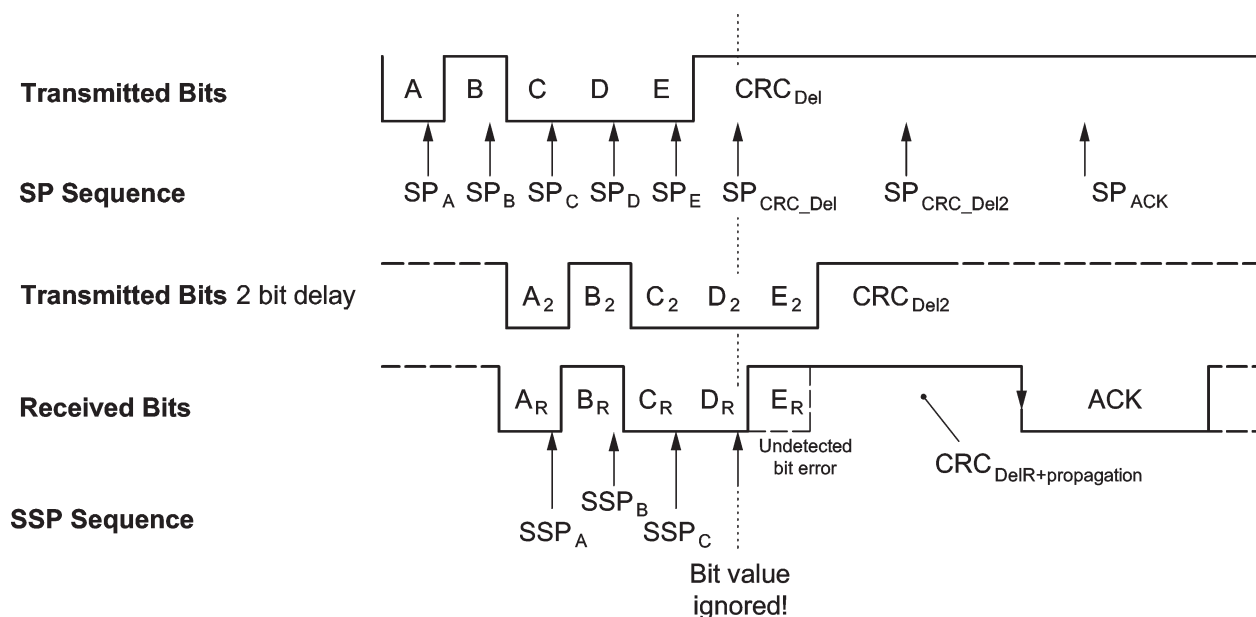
Transmitted Bits

A B C D E $CRC_{Del}$

SP Sequence

$SP_A$ $SP_B$ $SP_C$ $SP_D$ $SP_E$ $SP_{CRC\_Del}$ $SP_{CRC\_Del2}$ $SP_{ACK}$

Transmitted Bits 2 bit delay

$A_2$ $B_2$ $C_2$ $D_2$ $E_2$ $CRC_{Del2}$

Received Bits

$A_R$ $B_R$ $C_R$ $D_R$ $E_R$ ACK

Undetected bit error

$CRC_{DelR+propagation}$

SSP Sequence

$SSP_A$ $SSP_B$ $SSP_C$

Bit value ignored!